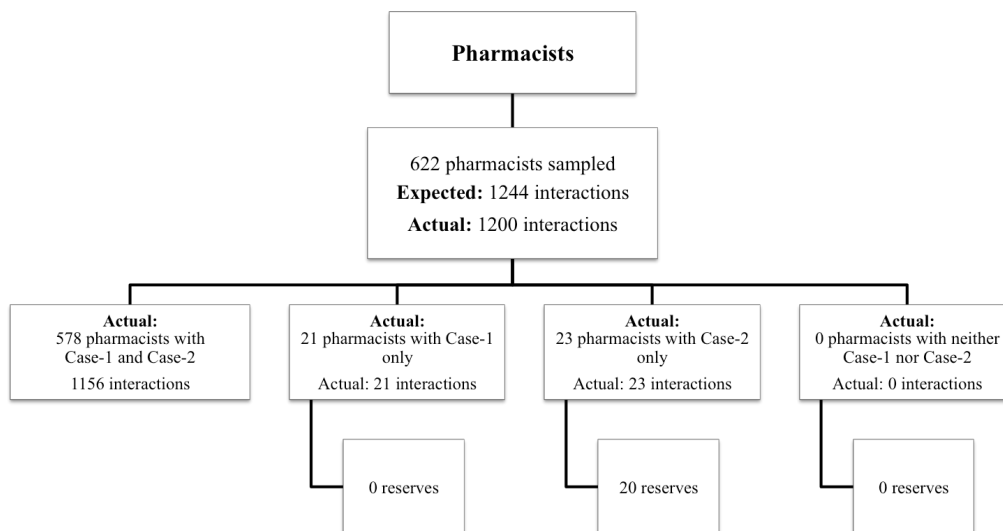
Pharmacists

622 pharmacists sampled
**Expected:** 1244 interactions
**Actual:** 1200 interactions

**Actual:**
578 pharmacists with Case-1 and Case-2
1156 interactions

**Actual:**
21 pharmacists with Case-1 only
Actual: 21 interactions

0 reserves

**Actual:**
23 pharmacists with Case-2 only
Actual: 23 interactions

20 reserves

**Actual:**
0 pharmacists with neither Case-1 nor Case-2
Actual: 0 interactions

0 reserves